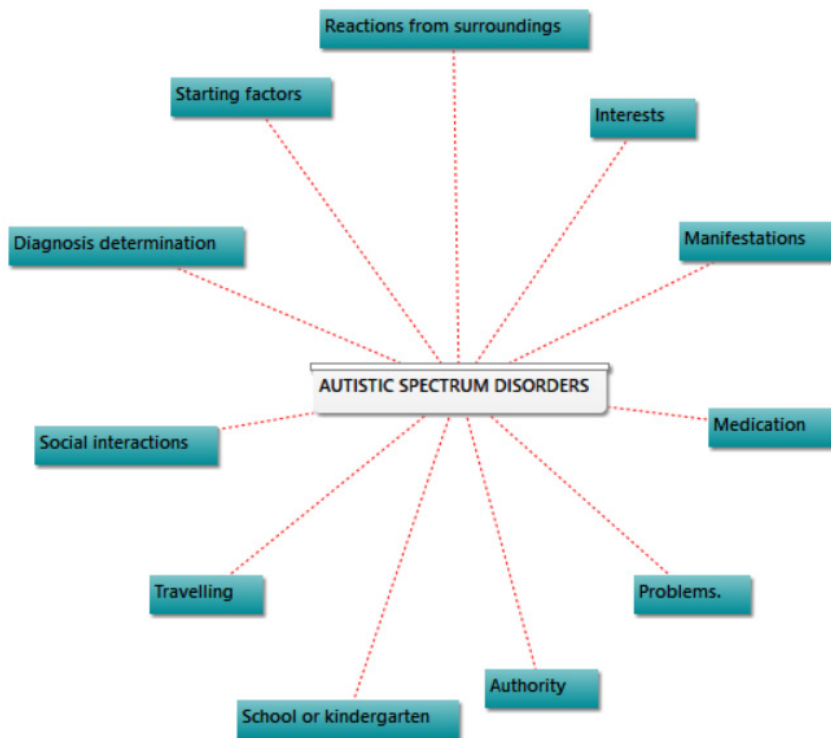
Reactions from surroundings

Starting factors

Interests

Diagnosis determination

Manifestations

AUTISTIC SPECTRUM DISORDERS

Social interactions

Medication

Travelling

Problems.

Authority

School or kindergarten